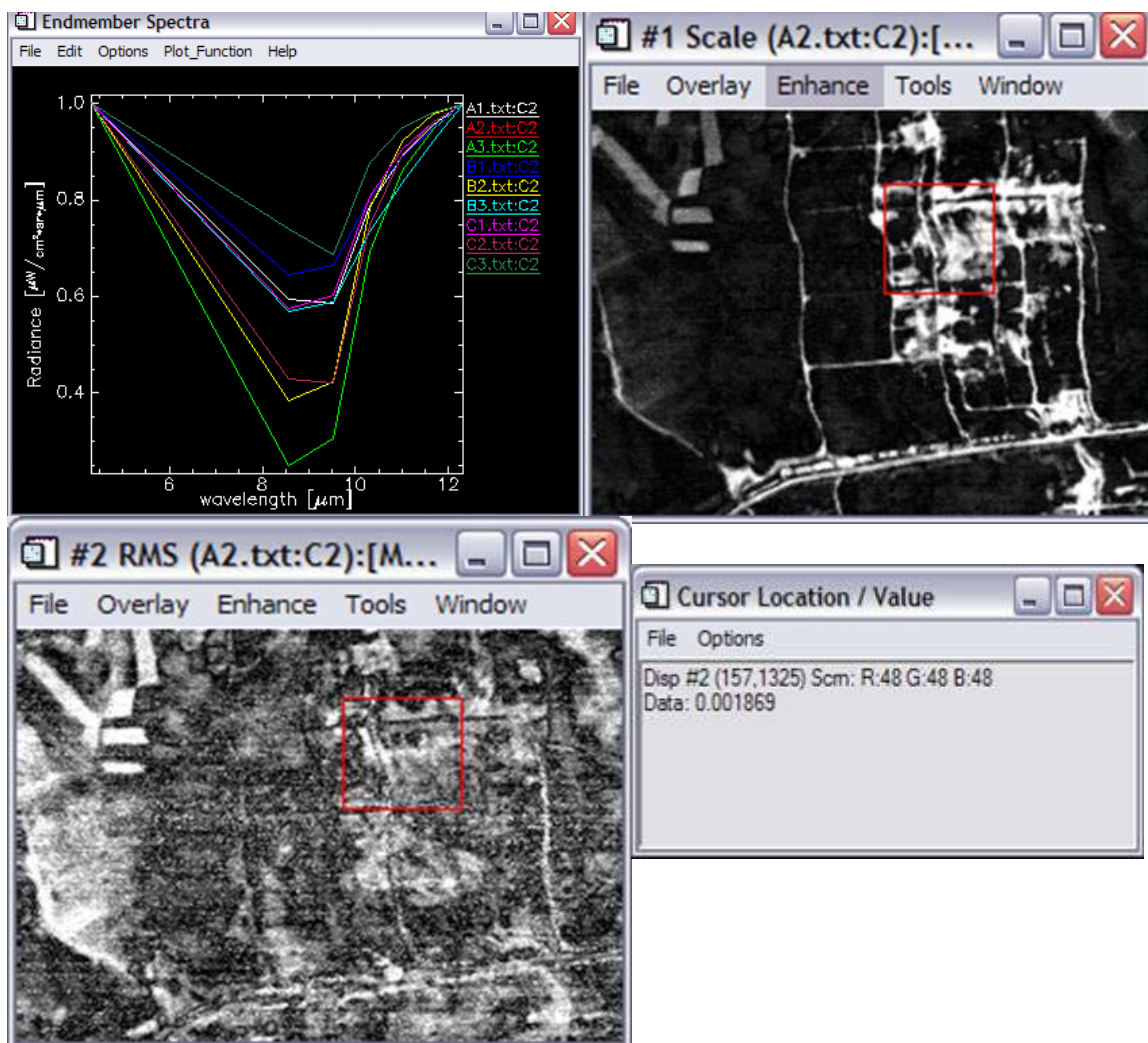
Endmember Spectra

File Edit Options Plot_Function Help

1.0
0.8
0.6
0.4

Radiance [$\mu W / cm^2 \cdot sr \cdot \mu m$]

6 8 10 12

wavelength [$\mu m$]

A1.txt:C2
A2.txt:C2
A3.txt:C2
B1.txt:C2
B2.txt:C2
B3.txt:C2
C1.txt:C2
C2.txt:C2
C3.txt:C2

#1 Scale (A2.txt:C2):[...

File Overlay Enhance Tools Window

#2 RMS (A2.txt:C2):[M...

File Overlay Enhance Tools Window

Cursor Location / Value

File Options

Disp #2 (157,1325) Scrn: R:48 G:48 B:48
Data: 0.001869